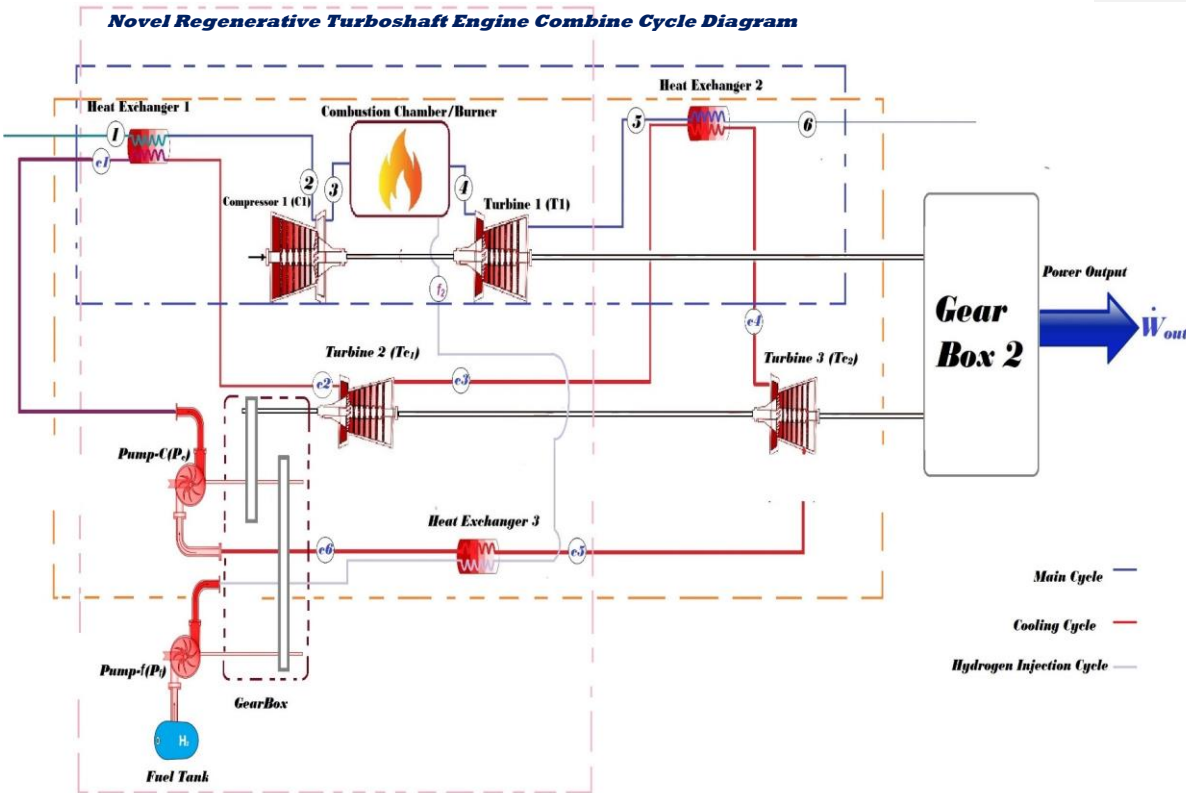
Novel Regenerative Turboshaft Engine Combine Cycle Diagram

Heat Exchanger 1

1

c1

Combustion Chamber/Burner

Heat Exchanger 2

5

6

2

3

4

Compressor 1 (C1)

Turbine 1 (T1)

$f_2$

Power Output

Gear Box 2

$\dot{W}_{out}$

c4

Turbine 2 ($Tc_1$)

c2

c3

Turbine 3 ($Tc_2$)

Pump-C($P_c$)

Heat Exchanger 3

c6

c5

Main Cycle

Cooling Cycle

Hydrogen Injection Cycle

Pump-f($P_f$)

GearBox

$H_2$

Fuel Tank